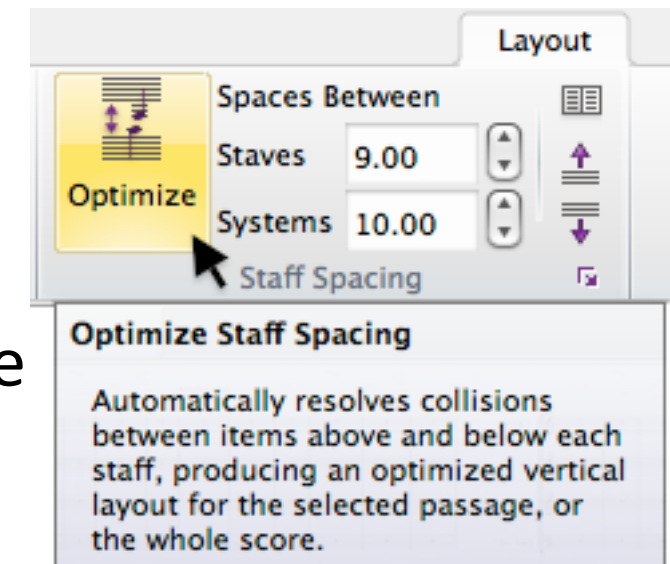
Layout

Optimize

Spaces Between

Staves 9.00

Systems 10.00

Staff Spacing

e

Optimize Staff Spacing

Automatically resolves collisions between items above and below each staff, producing an optimized vertical layout for the selected passage, or the whole score.